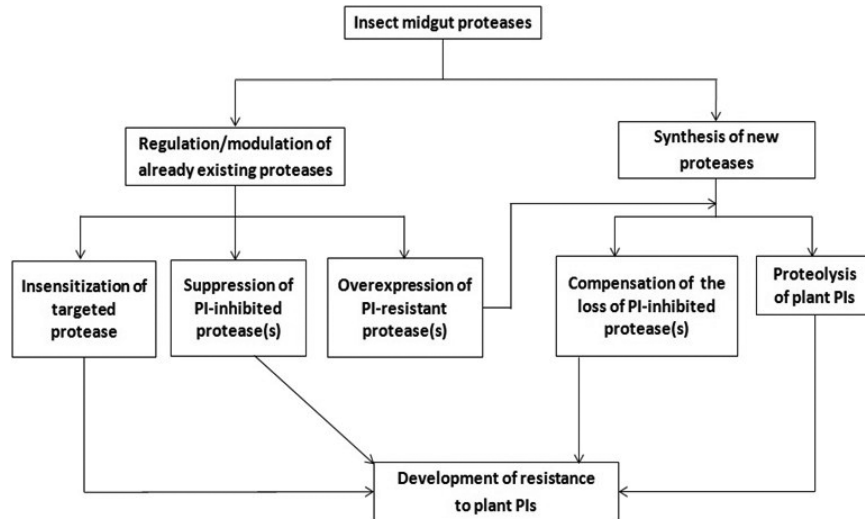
Insect midgut proteases

Regulation/modulation of already existing proteases

Synthesis of new proteases

Insensitization of targeted protease

Suppression of PI-inhibited protease(s)

Overexpression of PI-resistant protease(s)

Compensation of the loss of PI-inhibited protease(s)

Proteolysis of plant PIs

Development of resistance to plant PIs